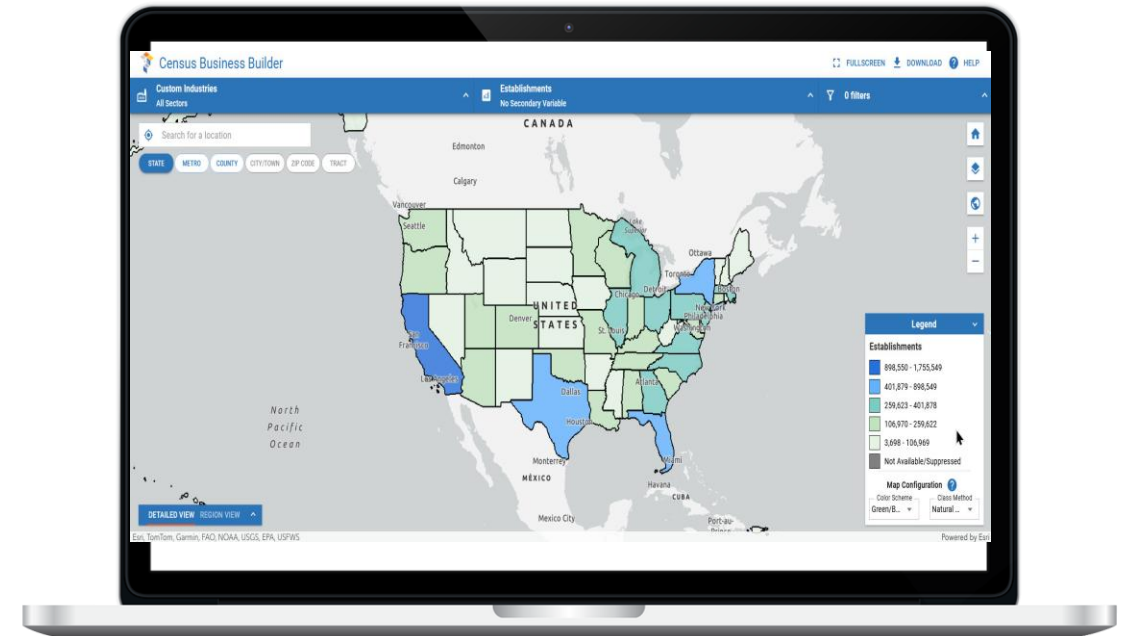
Census Business Builder

FULLSCREEN DOWNLOAD HELP

Custom Industries
All Sectors

Establishments
No Secondary Variable

0 filters

Search for a location

STATE METRO COUNTY CITY/TOWN ZIP CODE TRACT

CANADA
Edmonton
Calgary
Vancouver
Seattle
Lake Superior
Ottawa
Toronto
Boston
Chicago
Detroit
New York
Philadelphia
Washington
Denver
UNITED STATES
St. Louis
San Francisco
Los Angeles
Atlanta
Dallas
Houston
Miami
Monterrey
MÉXICO
Havana
CUBA
Mexico City
Port-au-Prince

North Pacific Ocean

Legend
Establishments
898,550 - 1,755,549
401,879 - 898,549
259,623 - 401,878
106,970 - 259,622
3,698 - 106,969
Not Available/Suppressed

Map Configuration
Color Scheme
Green/B...
Class Method
Natural ...

DETAILED VIEW REGION VIEW

Esri, TomTom, Garmin, FAO, NOAA, USGS, EPA, USFWS

Powered by Esri